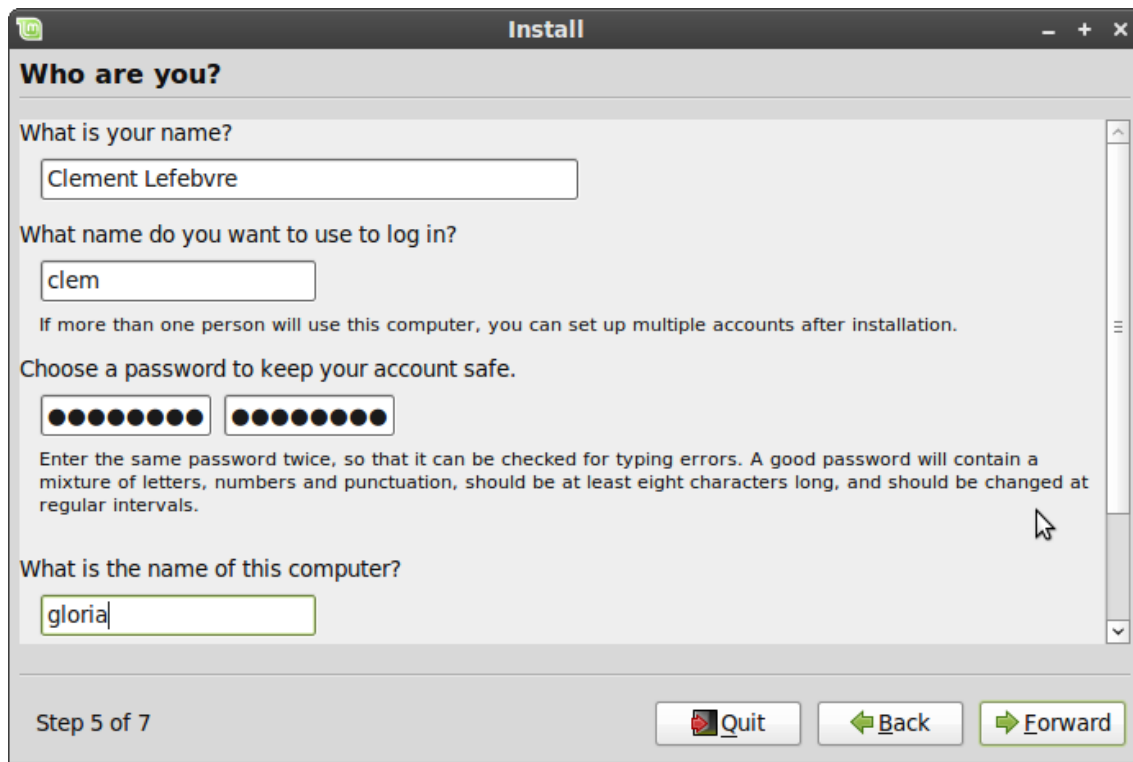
Install

Who are you?

What is your name?

Clement Lefebvre

What name do you want to use to log in?

clem

If more than one person will use this computer, you can set up multiple accounts after installation.

Choose a password to keep your account safe.

●●●●●●●● ●●●●●●●●

Enter the same password twice, so that it can be checked for typing errors. A good password will contain a mixture of letters, numbers and punctuation, should be at least eight characters long, and should be changed at regular intervals.

What is the name of this computer?

gloria

Step 5 of 7

Quit

Back

Forward